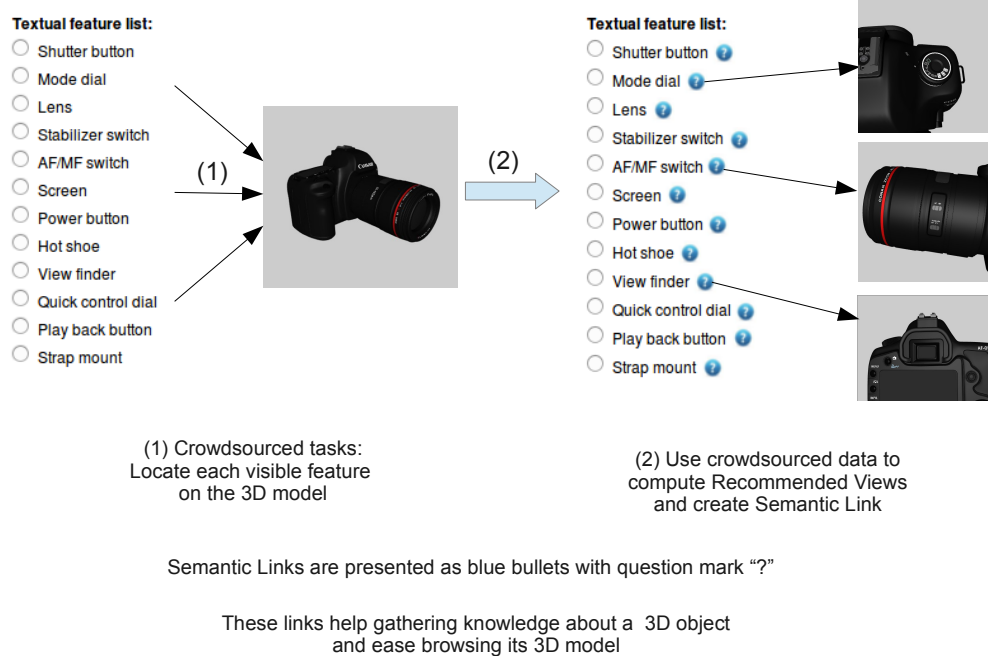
Textual feature list:
Shutter button
Mode dial
Lens
Stabilizer switch
AF/MF switch
Screen
Power button
Hot shoe
View finder
Quick control dial
Play back button
Strap mount

(1)

(2)

Textual feature list:
Shutter button
Mode dial
Lens
Stabilizer switch
AF/MF switch
Screen
Power button
Hot shoe
View finder
Quick control dial
Play back button
Strap mount

(1) Crowdsourced tasks: Locate each visible feature on the 3D model

(2) Use crowdsourced data to compute Recommended Views and create Semantic Link

Semantic Links are presented as blue bullets with question mark "?"

These links help gathering knowledge about a 3D object and ease browsing its 3D model